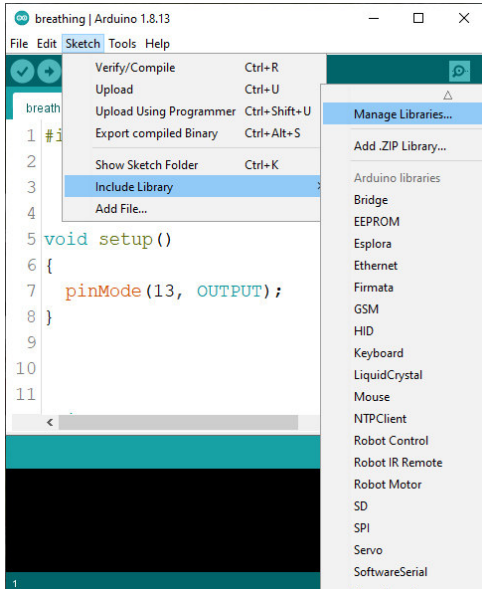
breathing | Arduino 1.8.13

File Edit Sketch Tools Help

Verify/Compile Ctrl+R
Upload Ctrl+U
Upload Using Programmer Ctrl+Shift+U
Export compiled Binary Ctrl+Alt+S

Show Sketch Folder Ctrl+K
Include Library
Add File...

breath

Manage Libraries...

Add .ZIP Library...

Arduino libraries
Bridge
EEPROM
Esplora
Ethernet
Firmata
GSM
HID
Keyboard
LiquidCrystal
Mouse
NTPClient
Robot Control
Robot IR Remote
Robot Motor
SD
SPI
Servo
SoftwareSerial

1 #i
2
3
4
5 void setup()
6 {
7 pinMode(13, OUTPUT);
8 }
9
10
11

1